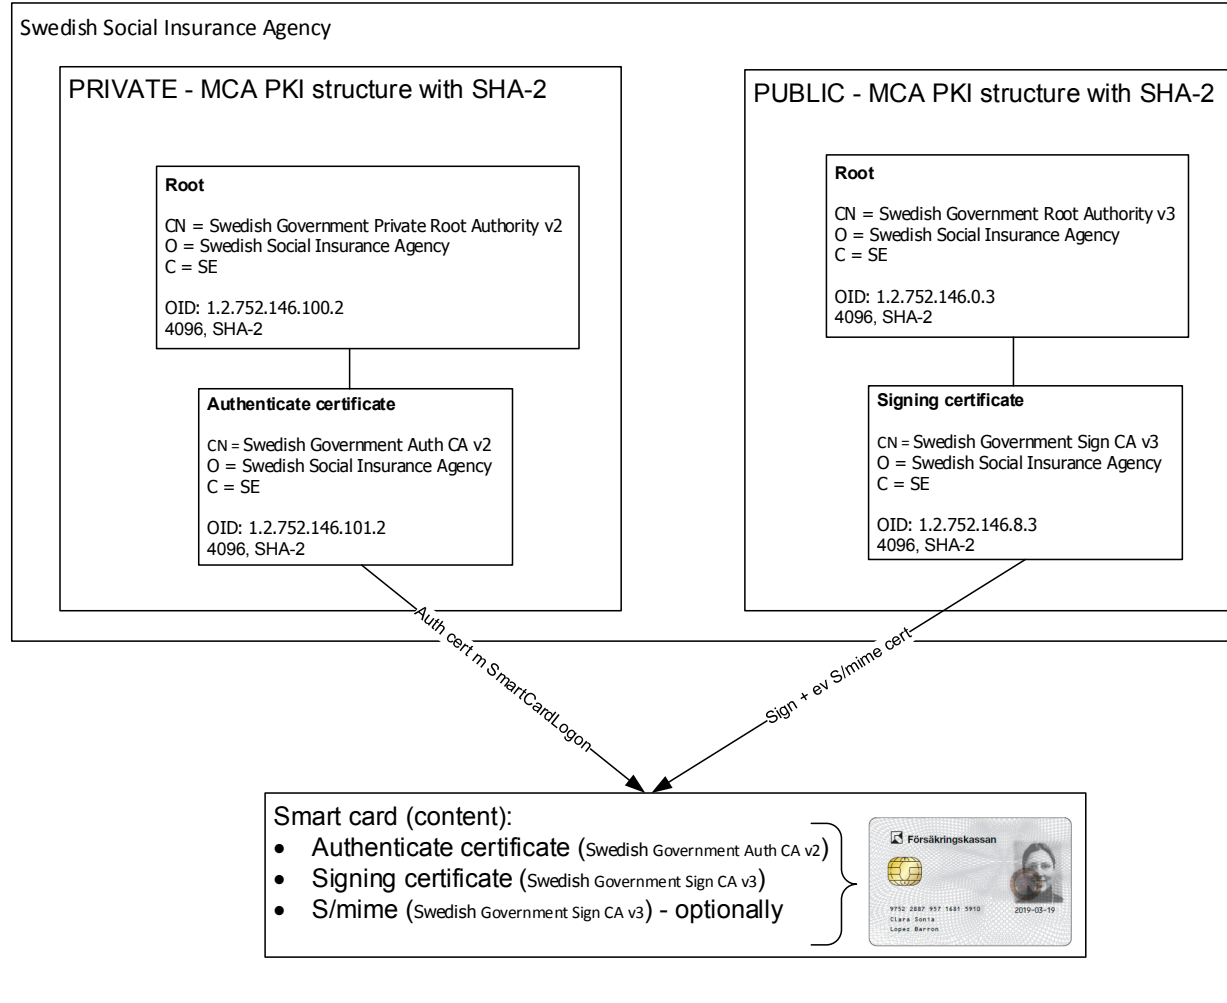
Swedish Social Insurance Agency

PRIVATE - MCA PKI structure with SHA-2

Root

CN = Swedish Government Private Root Authority v2
O = Swedish Social Insurance Agency
C = SE

OID: 1.2.752.146.100.2
4096, SHA-2

Authenticate certificate

CN = Swedish Government Auth CA v2
O = Swedish Social Insurance Agency
C = SE

OID: 1.2.752.146.101.2
4096, SHA-2

PUBLIC - MCA PKI structure with SHA-2

Root

CN = Swedish Government Root Authority v3
O = Swedish Social Insurance Agency
C = SE

OID: 1.2.752.146.0.3
4096, SHA-2

Signing certificate

CN = Swedish Government Sign CA v3
O = Swedish Social Insurance Agency
C = SE

OID: 1.2.752.146.8.3
4096, SHA-2

Auth cert m SmartCardLogon

Sign + ev S/mime cert

Smart card (content):
• Authenticate certificate (Swedish Government Auth CA v2)
• Signing certificate (Swedish Government Sign CA v3)
• S/mime (Swedish Government Sign CA v3) - optionally

Försäkringskassan
9752 2887 937 1681 5910
Clara Sonia
Lopez Barron
2019-03-19